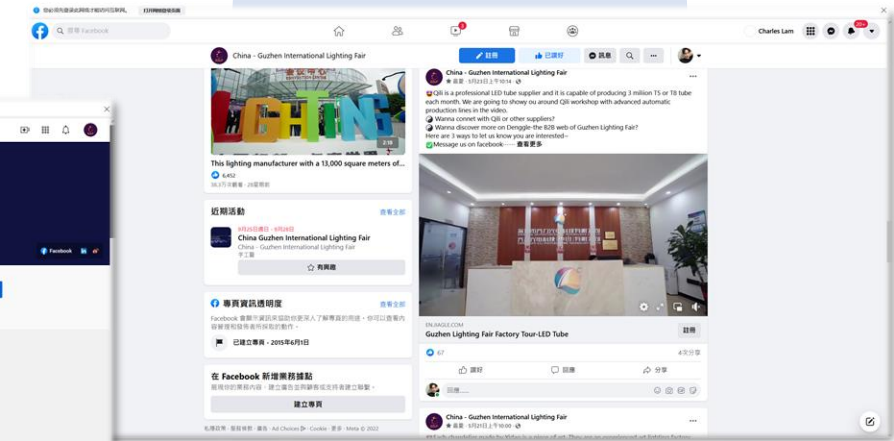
搜尋 Facebook
Charles Lam
China - Guzhen International Lighting Fair
訊息
已讚好
訊息
This lighting manufacturer with a 13,000 square meters of...
6,452
近期活動
查看全部
China Guzhen International Lighting Fair
China Guzhen International Lighting Fair
有興趣
專頁資訊透明度
查看全部
已建立專頁 - 2015年6月1日
在 Facebook 新增業務據點
建立專頁
Facebook
China - Guzhen International Lighting Fair
Qili is a professional LED tube supplier and it is capable of producing 3 million T5 or T8 tube each month. We are going to show ou around Qili workshop with advanced automatic production lines in the video.
Wanna connet with Qili or other suppliers?
Wanna discover more on Denggle-the B2B web of Guzhen Lighting Fair?
Here are 3 ways to let us know your are interested~
Message us on facebook…… 查看更多
EN.XIAGLE.COM
Guzhen Lighting Fair Factory Tour-LED Tube
註冊
67
讚好
回應
分享
China - Guzhen International Lighting Fair
2:16